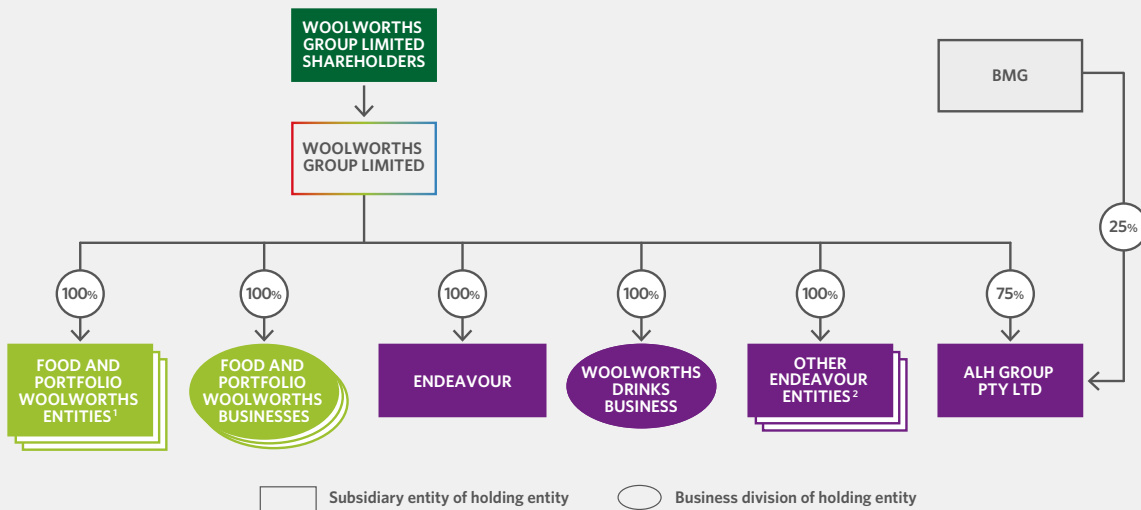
WOOLWORTHS GROUP LIMITED SHAREHOLDERS

WOOLWORTHS GROUP LIMITED

BMG

25%

100%

100%

100%

100%

100%

75%

FOOD AND PORTFOLIO WOOLWORTHS ENTITIES$^1$

FOOD AND PORTFOLIO WOOLWORTHS BUSINESSES

ENDEAVOUR

WOOLWORTHS DRINKS BUSINESS

OTHER ENDEAVOUR ENTITIES$^2$

ALH GROUP PTY LTD

Subsidiary entity of holding entity

Business division of holding entity